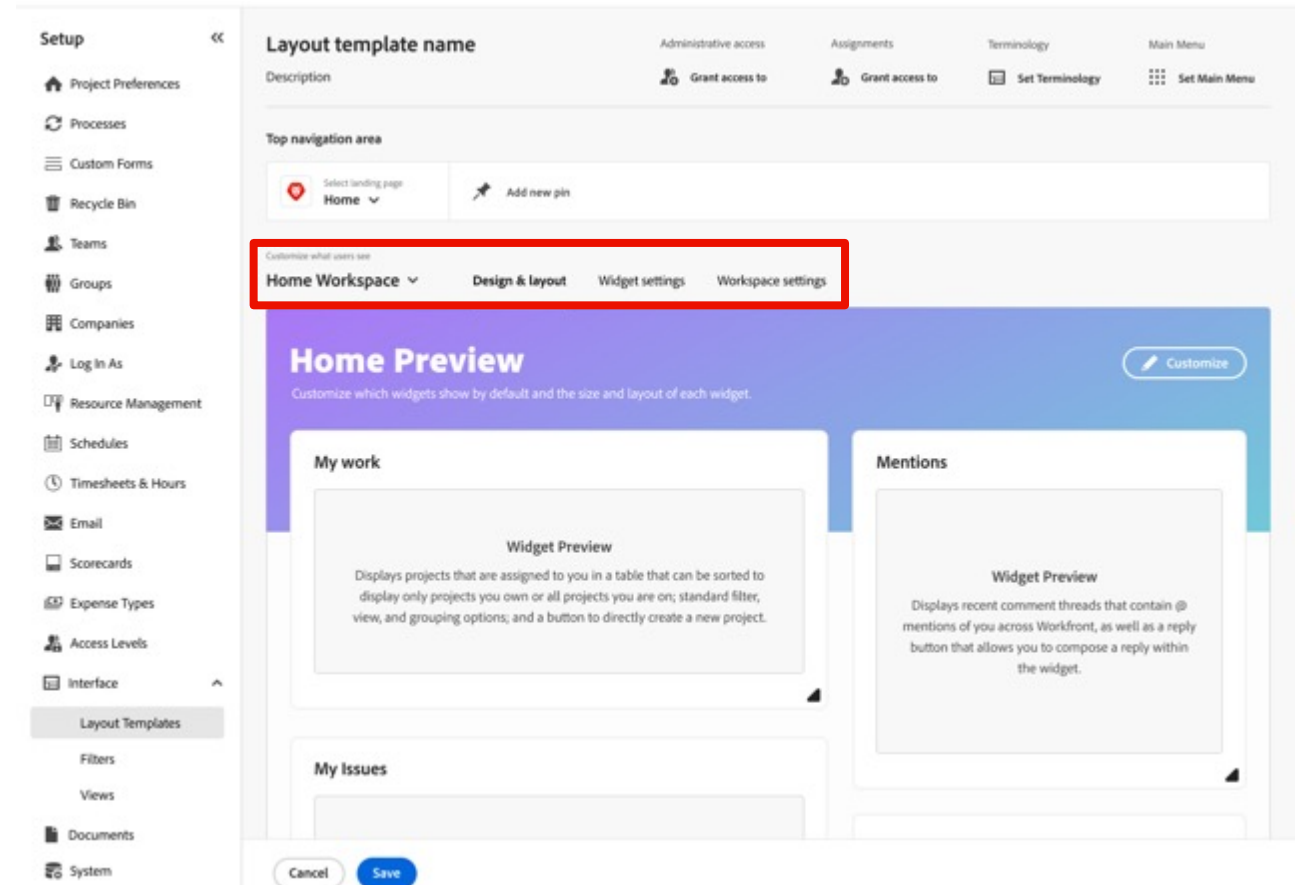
Setup
Project Preferences
Processes
Custom Forms
Recycle Bin
Teams
Groups
Companies
Log In As
Resource Management
Schedules
Timesheets & Hours
Email
Scorecards
Expense Types
Access Levels
Interface
Layout Templates
Filters
Views
Documents
System

Layout template name
Description

Administrative access
Grant access to
Assignments
Grant access to
Terminology
Set Terminology
Main Menu
Set Main Menu

Top navigation area
Select landing page
Home
Add new pin

Customize what users see
Home Workspace
Design & layout
Widget settings
Workspace settings

Home Preview
Customize which widgets show by default and the size and layout of each widget.
Customize

My work
Widget Preview
Displays projects that are assigned to you in a table that can be sorted to display only projects you own or all projects you are on; standard filter, view, and grouping options; and a button to directly create a new project.

Mentions
Widget Preview
Displays recent comment threads that contain @ mentions of you across Workfront, as well as a reply button that allows you to compose a reply within the widget.

My Issues

Cancel
Save